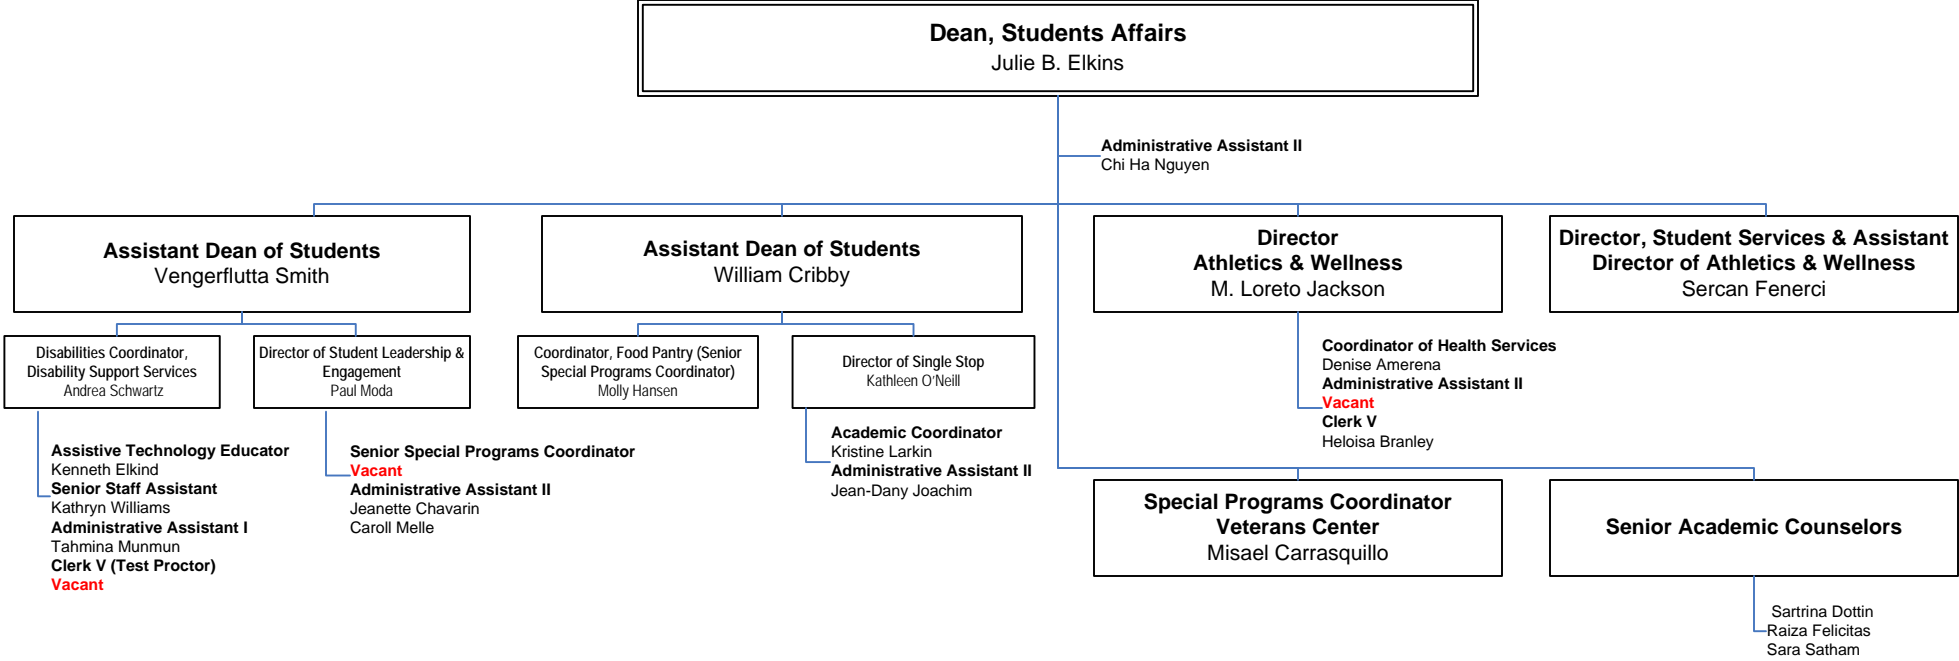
Dean, Students Affairs
Julie B. Elkins

Administrative Assistant II
Chi Ha Nguyen

Assistant Dean of Students
Vengerflutta Smith

Assistant Dean of Students
William Cribby

Director
Athletics & Wellness
M. Loreto Jackson

Director, Student Services & Assistant Director of Athletics & Wellness
Sercan Fenerci

Disabilities Coordinator, Disability Support Services
Andrea Schwartz

Director of Student Leadership & Engagement
Paul Moda

Coordinator, Food Pantry (Senior Special Programs Coordinator)
Molly Hansen

Director of Single Stop
Kathleen O'Neill

Coordinator of Health Services
Denise Amerena
Administrative Assistant II
Vacant
Clerk V
Heloisa Branley

Assistive Technology Educator
Kenneth Elkind
Senior Staff Assistant
Kathryn Williams
Administrative Assistant I
Tahmina Munmun
Clerk V (Test Proctor)
Vacant

Senior Special Programs Coordinator
Vacant
Administrative Assistant II
Jeanette Chavarin
Caroll Melle

Academic Coordinator
Kristine Larkin
Administrative Assistant II
Jean-Dany Joachim

Special Programs Coordinator
Veterans Center
Misael Carrasquillo

Senior Academic Counselors

Sartrina Dottin
Raiza Felicitas
Sara Satham